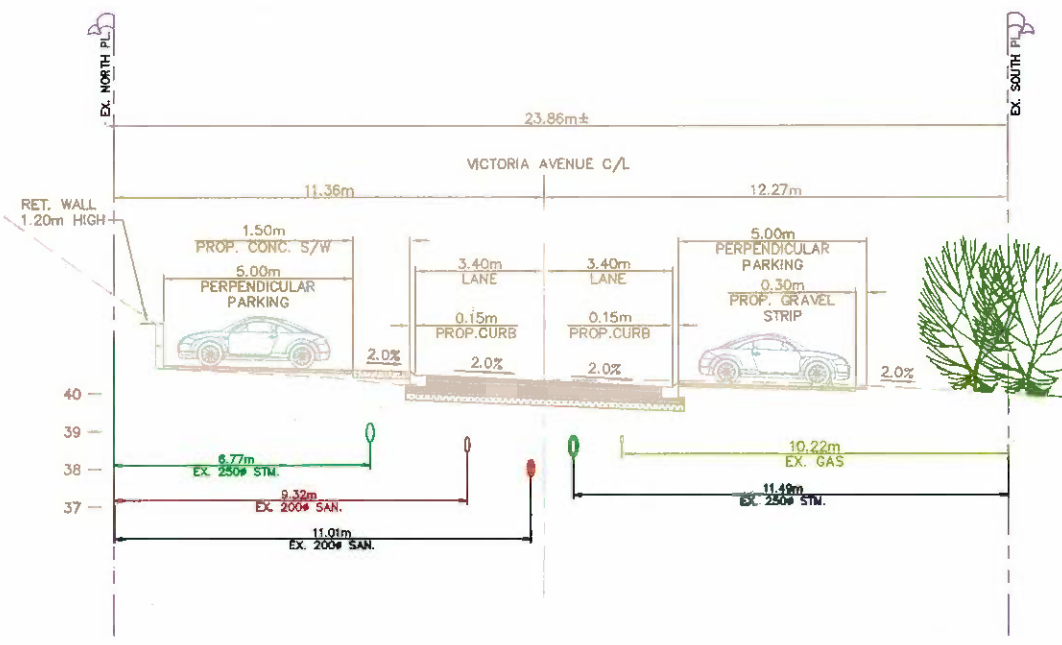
EX. NORTH PL

EX. SOUTH PL

23.86m±

VICTORIA AVENUE C/L

11.36m

12.27m

RET. WALL 1.20m HIGH

1.50m
PROP. CONC. S/W

5.00m
PERPENDICULAR PARKING

3.40m
LANE

3.40m
LANE

5.00m
PERPENDICULAR PARKING

0.30m
PROP. GRAVEL STRIP

0.15m
PROP.CURB

0.15m
PROP.CURB

2.0%

2.0%

2.0%

2.0%

40

39

38

37

6.77m
EX. 250ø STM.

9.32m
EX. 200ø SAN.

11.01m
EX. 200ø SAN.

10.22m
EX. GAS

11.49m
EX. 250ø STM.